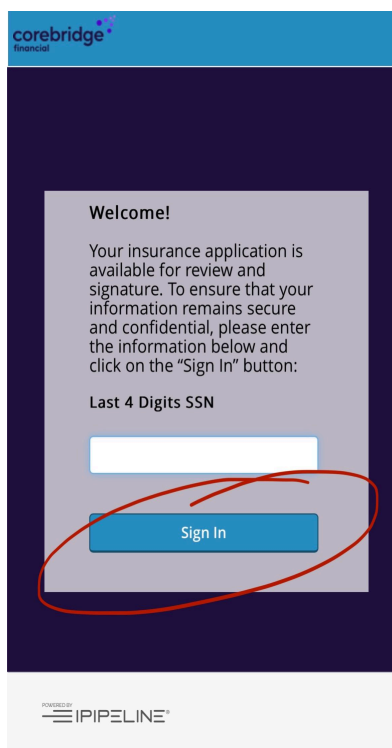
corebridge financial

Welcome!

Your insurance application is available for review and signature. To ensure that your information remains secure and confidential, please enter the information below and click on the "Sign In" button:

Last 4 Digits SSN

Sign In

POWERED BY
IPIPELINE®